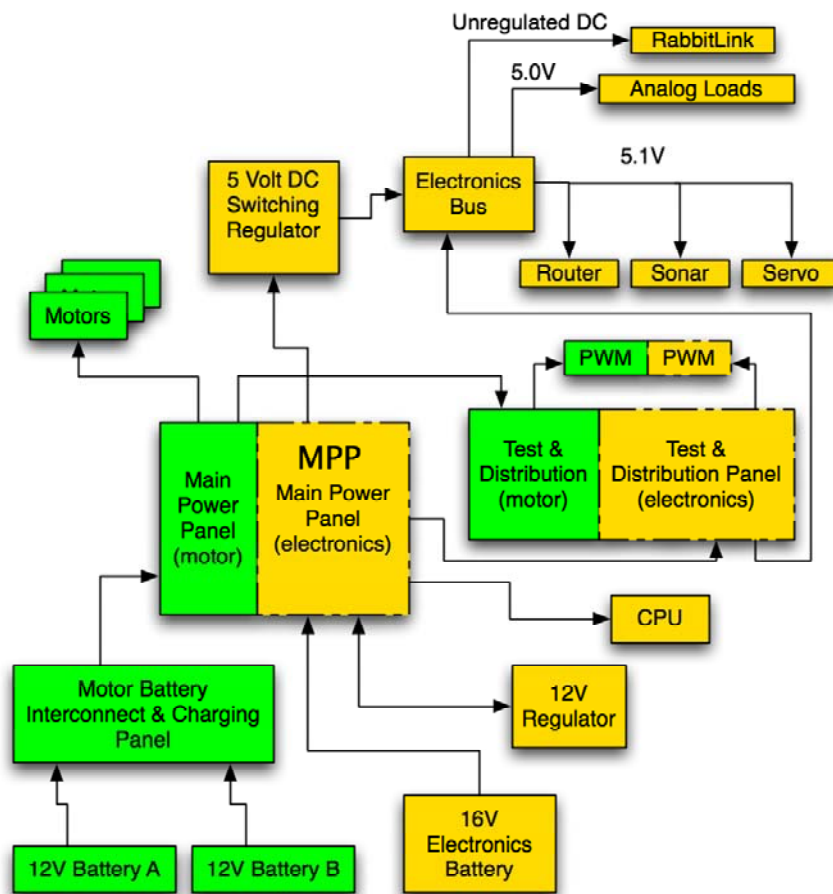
Unregulated DC
RabbitLink
5.0V
Analog Loads
5 Volt DC Switching Regulator
Electronics Bus
5.1V
Router
Sonar
Servo
Motors
PWM
PWM
Main Power Panel (motor)
MPP
Main Power Panel (electronics)
Test & Distribution (motor)
Test & Distribution Panel (electronics)
CPU
Motor Battery Interconnect & Charging Panel
12V Regulator
16V Electronics Battery
12V Battery A
12V Battery B